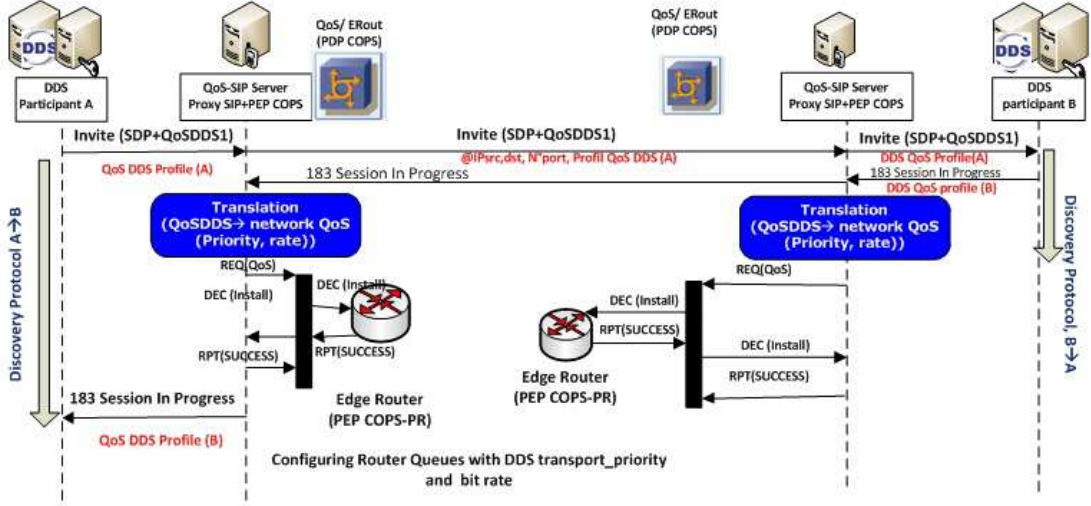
DDS

DDS Participant A

QoS-SIP Server Proxy SIP+PEP COPS

QoS/ ERout (PDP COPS)

QoS/ ERout (PDP COPS)

QoS-SIP Server Proxy SIP+PEP COPS

DDS

DDS participant B

Invite (SDP+QoSDDS1)

Invite (SDP+QoSDDS1)

Invite (SDP+QoSDDS1)

QoS DDS Profile (A)

@iPsrc,dst, N°port, Profil QoS DDS (A)

DDS QoS Profile(A)

183 Session In Progress

183 Session In Progress

DDS QoS profile (B)

Discovery Protocol A→B

Translation (QoSDDS→ network QoS (Priority, rate))

Translation (QoSDDS→ network QoS (Priority, rate))

Discovery Protocol, B→A

REQ(QoS)

DEC (Install)

DEC (Install)

RPT(SUCCESS)

RPT(SUCCESS)

REQ(QoS)

DEC (Install)

RPT(SUCCESS)

DEC (Install)

RPT(SUCCESS)

183 Session In Progress

Edge Router (PEP COPS-PR)

Edge Router (PEP COPS-PR)

QoS DDS Profile (B)

Configuring Router Queues with DDS transport_priority and bit rate